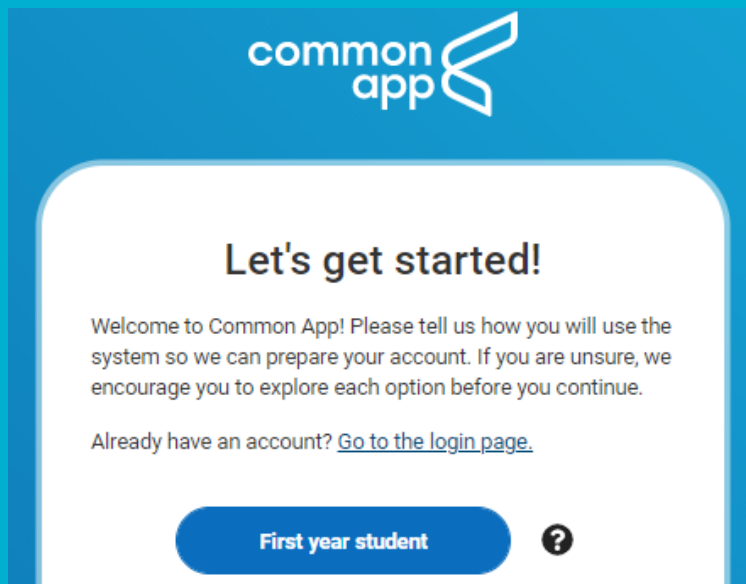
common app

Let's get started!

Welcome to Common App! Please tell us how you will use the system so we can prepare your account. If you are unsure, we encourage you to explore each option before you continue.

Already have an account? Go to the login page.

First year student

?